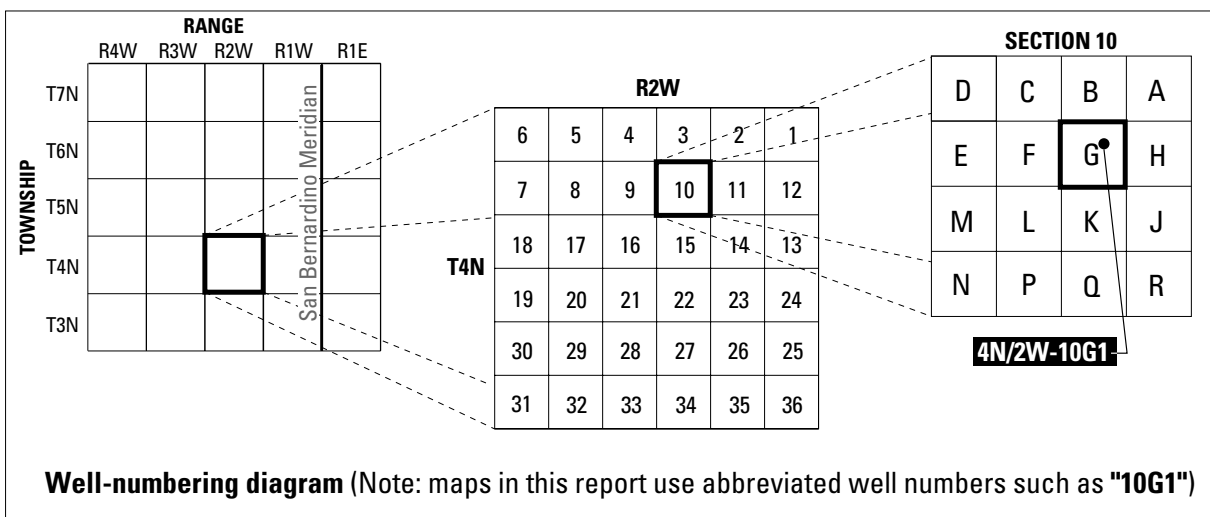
RANGE

| | R4W | R3W | R2W | R1W | R1E |
|---|---|---|---|---|---|
| T7N | | | | | |
| T6N | | | | | |
| T5N | | | | | |
| T4N | | | | | |
| T3N | | | | | |

TOWNSHIP

San Bernardino Meridian

R2W

T4N

| | | | | | |
|---|---|---|---|---|---|
| 6 | 5 | 4 | 3 | 2 | 1 |
| 7 | 8 | 9 | 10 | 11 | 12 |
| 18 | 17 | 16 | 15 | 14 | 13 |
| 19 | 20 | 21 | 22 | 23 | 24 |
| 30 | 29 | 28 | 27 | 26 | 25 |
| 31 | 32 | 33 | 34 | 35 | 36 |

SECTION 10

| | | | |
|---|---|---|---|
| D | C | B | A |
| E | F | G | H |
| M | L | K | J |
| N | P | Q | R |

4N/2W-10G1

Well-numbering diagram (Note: maps in this report use abbreviated well numbers such as "10G1")